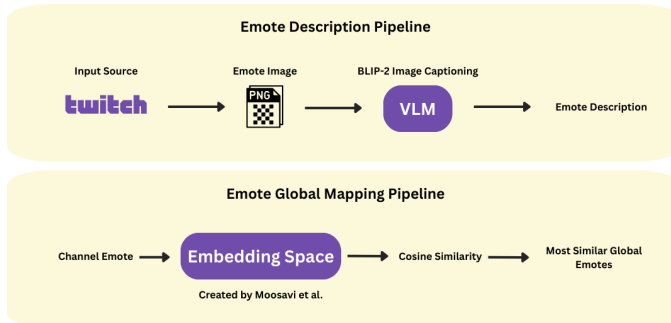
Emote Description Pipeline

Input Source

twitch

Emote Image

PNG

BLIP-2 Image Captioning

VLM

Emote Description

Emote Global Mapping Pipeline

Channel Emote

Embedding Space

Created by Moosavi et al.

Cosine Similarity

Most Similar Global Emotes